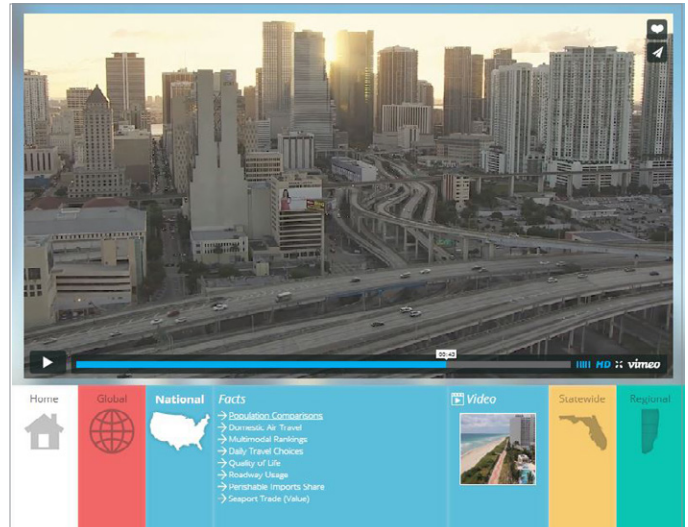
00:40 HD vimeo

Home

Global

National

Facts

→ Population Comparisons
→ Domestic Air Travel
→ Multimodal Rankings
→ Daily Travel Choices
→ Quality of Life
→ Roadway Usage
→ Perishable Imports Share
→ Seaport Trade (Value)

Video

Statewide

Regional